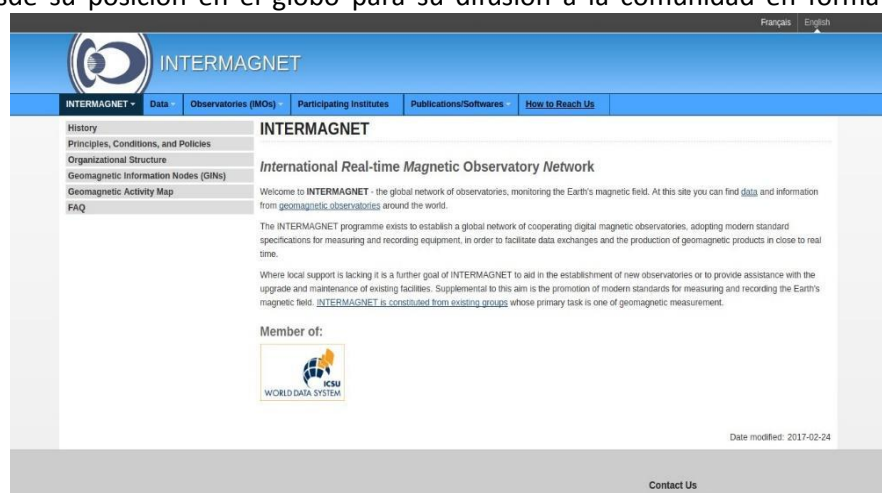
de su posición en el globo para su difusión a la comunidad en forma

Français | English

INTERMAGNET

INTERMAGNET ▾ | Data ▾ | Observatories (IMOs) ▾ | Participating Institutes | Publications/Softwares ▾ | How to Reach Us

History
Principles, Conditions, and Policies
Organizational Structure
Geomagnetic Information Nodes (GINs)
Geomagnetic Activity Map
FAQ

INTERMAGNET

International Real-time Magnetic Observatory Network

Welcome to INTERMAGNET - the global network of observatories, monitoring the Earth's magnetic field. At this site you can find data and information from geomagnetic observatories around the world.

The INTERMAGNET programme exists to establish a global network of cooperating digital magnetic observatories, adopting modern standard specifications for measuring and recording equipment, in order to facilitate data exchanges and the production of geomagnetic products in close to real time.

Where local support is lacking it is a further goal of INTERMAGNET to aid in the establishment of new observatories or to provide assistance with the upgrade and maintenance of existing facilities. Supplemental to this aim is the promotion of modern standards for measuring and recording the Earth's magnetic field. INTERMAGNET is constituted from existing groups whose primary task is one of geomagnetic measurement.

Member of:

ICSU
WORLD DATA SYSTEM

Date modified: 2017-02-24

Contact Us